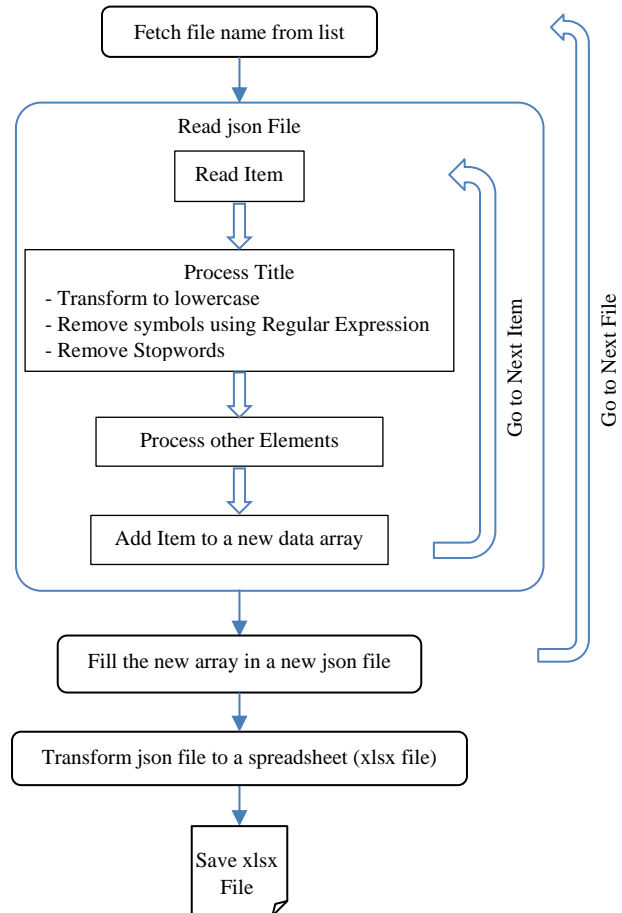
Fetch file name from list

Read json File

Read Item

Process Title
- Transform to lowercase
- Remove symbols using Regular Expression
- Remove Stopwords

Process other Elements

Add Item to a new data array

Go to Next Item

Go to Next File

Fill the new array in a new json file

Transform json file to a spreadsheet (xlsx file)

Save xlsx File